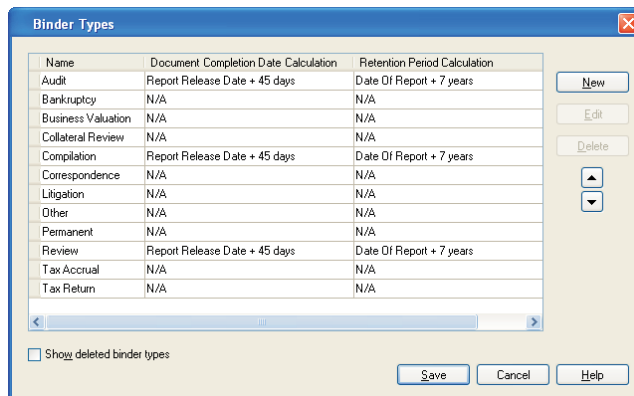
Binder Types

| Name | Document Completion Date Calculation | Retention Period Calculation |
|---|---|---|
| Audit | Report Release Date + 45 days | Date Of Report + 7 years |
| Bankruptcy | N/A | N/A |
| Business Valuation | N/A | N/A |
| Collateral Review | N/A | N/A |
| Compilation | Report Release Date + 45 days | Date Of Report + 7 years |
| Correspondence | N/A | N/A |
| Litigation | N/A | N/A |
| Other | N/A | N/A |
| Permanent | N/A | N/A |
| Review | Report Release Date + 45 days | Date Of Report + 7 years |
| Tax Accrual | N/A | N/A |
| Tax Return | N/A | N/A |

New

Edit

Delete

Show deleted binder types

Save

Cancel

Help